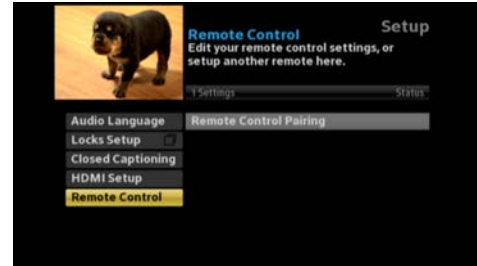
Remote Control
Setup
Edit your remote control settings, or setup another remote here.

1 Settings
Status

Audio Language
Locks Setup
Closed Captioning
HDMI Setup
Remote Control

Remote Control Pairing